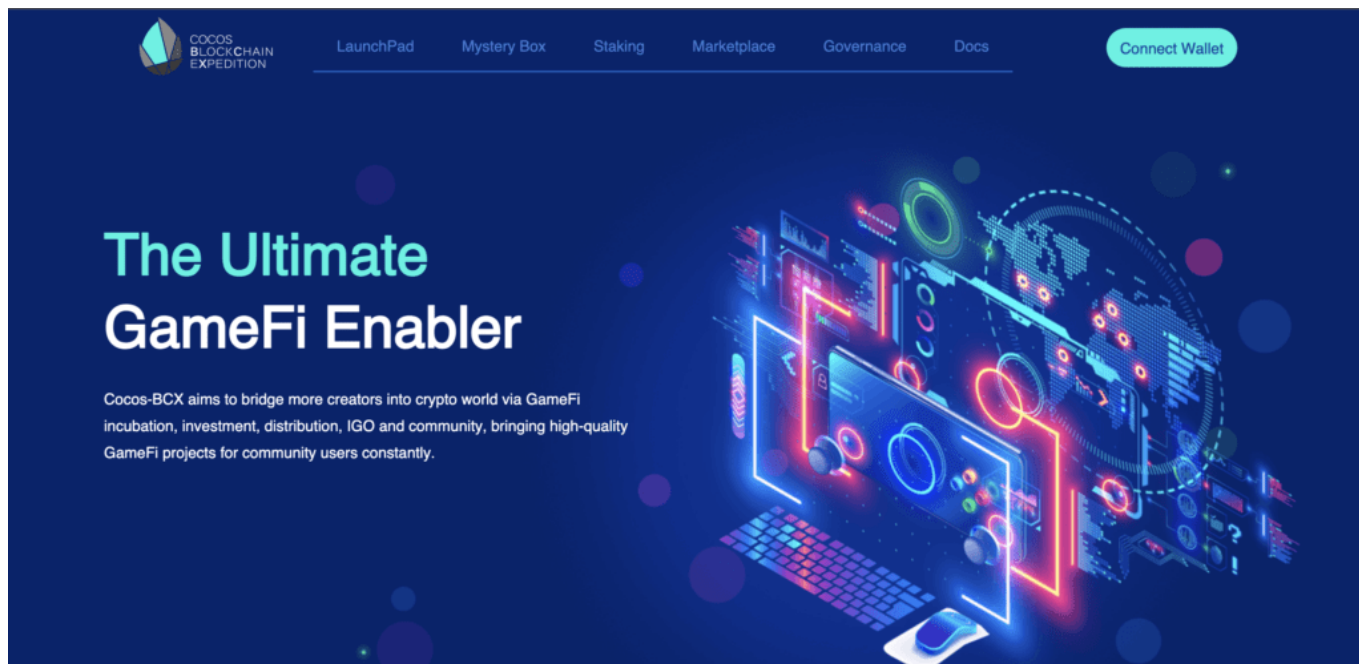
COCOS
BLOCKCHAIN
EXPEDITION

LaunchPad Mystery Box Staking Marketplace Governance Docs

Connect Wallet

The Ultimate
GameFi Enabler

Cocos-BCX aims to bridge more creators into crypto world via GameFi incubation, investment, distribution, IGO and community, bringing high-quality GameFi projects for community users constantly.